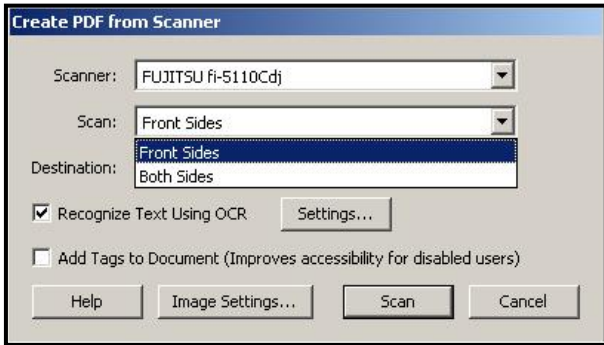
Create PDF from Scanner

Scanner: FUJITSU fi-5110Cdj

Scan: Front Sides

Front Sides
Both Sides

Destination:

Recognize Text Using OCR

Settings...

Add Tags to Document (Improves accessibility for disabled users)

Help

Image Settings...

Scan

Cancel